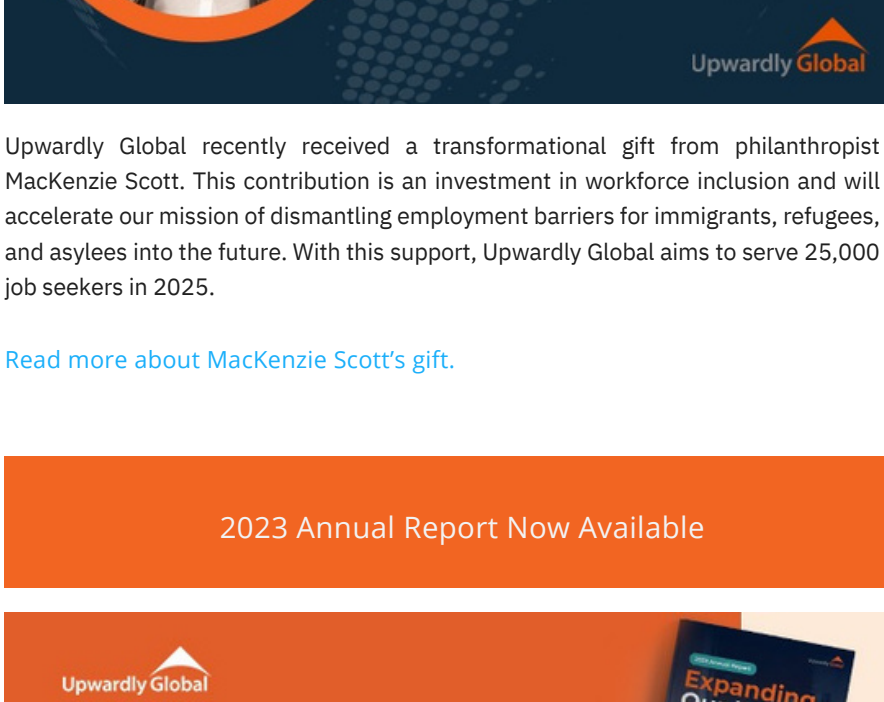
Upwardly Global

Upwardly Global recently received a transformational gift from philanthropist MacKenzie Scott. This contribution is an investment in workforce inclusion and will accelerate our mission of dismantling employment barriers for immigrants, refugees, and asylees into the future. With this support, Upwardly Global aims to serve 25,000 job seekers in 2025.

Read more about MacKenzie Scott's gift.

2023 Annual Report Now Available

Upwardly Global

2023 Annual Report

Upwardly Global

Expanding

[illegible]